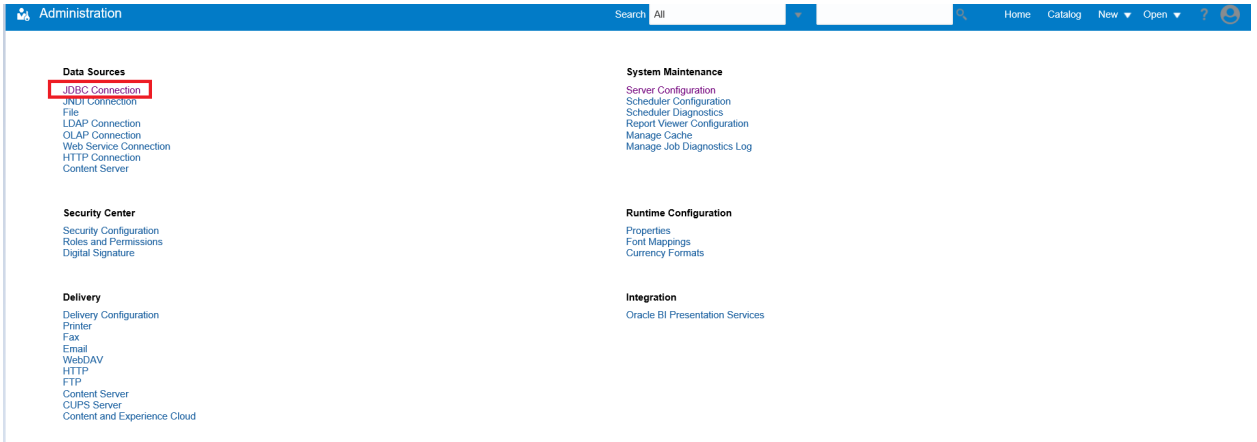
Administration

Search All

Home Catalog New Open ?

Data Sources

JDBC Connection
JNDI Connection
File
LDAP Connection
OLAP Connection
Web Service Connection
HTTP Connection
Content Server

Security Center

Security Configuration
Roles and Permissions
Digital Signature

Delivery

Delivery Configuration
Printer
Fax
Email
WebDAV
HTTP
FTP
Content Server
CUPS Server
Content and Experience Cloud

System Maintenance

Server Configuration
Scheduler Configuration
Scheduler Diagnostics
Report Viewer Configuration
Manage Cache
Manage Job Diagnostics Log

Runtime Configuration

Properties
Font Mappings
Currency Formats

Integration

Oracle BI Presentation Services